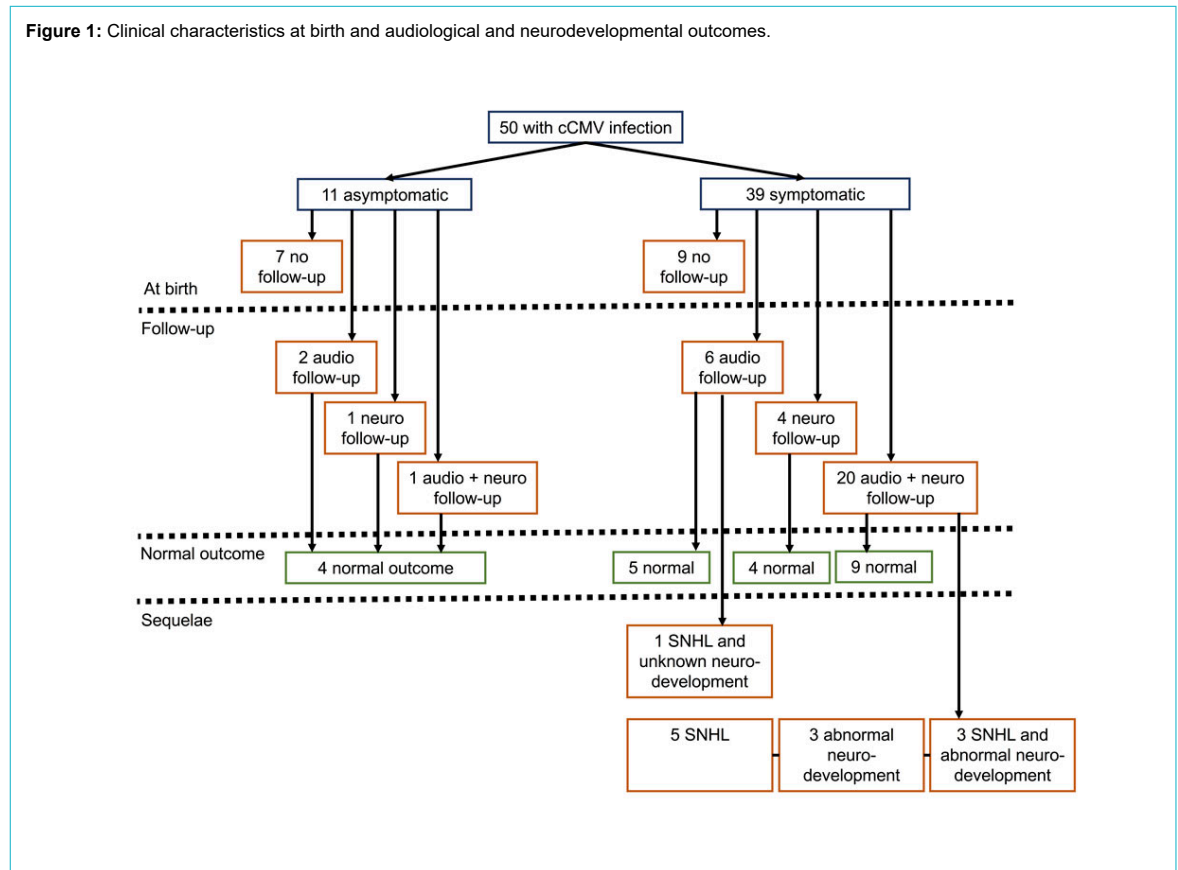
**Figure 1:** Clinical characteristics at birth and audiological and neurodevelopmental outcomes.

50 with cCMV infection

11 asymptomatic

39 symptomatic

7 no follow-up

9 no follow-up

At birth

Follow-up

2 audio follow-up

1 neuro follow-up

1 audio + neuro follow-up

6 audio follow-up

4 neuro follow-up

20 audio + neuro follow-up

Normal outcome

4 normal outcome

5 normal

4 normal

9 normal

Sequelae

1 SNHL and unknown neurodevelopment

5 SNHL

3 abnormal neuro-development

3 SNHL and abnormal neuro-development